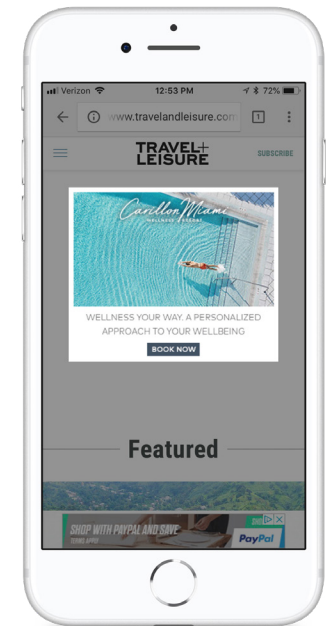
Verizon 12:53 PM 72%

www.travelandleisure.com 1

TRAVEL+ LEISURE

SUBSCRIBE

Carillon Miami
WELLNESS RESORT

WELLNESS YOUR WAY. A PERSONALIZED APPROACH TO YOUR WELLBEING

BOOK NOW

Featured

SHOP WITH PAYPAL AND SAVE
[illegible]

PayPal